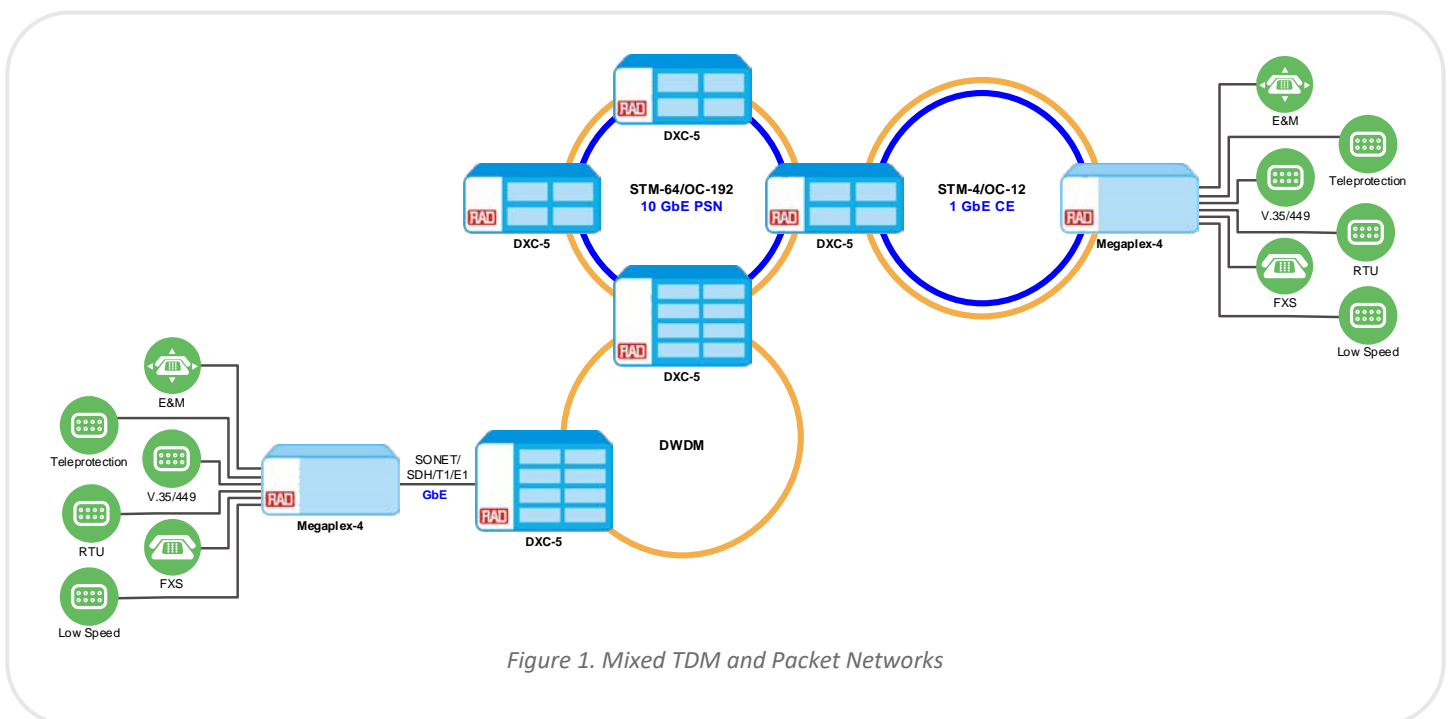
RAD
DXC-5

RAD
DXC-5

STM-64/OC-192
10 GbE PSN

RAD
DXC-5

STM-4/OC-12
1 GbE CE

RAD
Megaplex-4

E&M
Teleprotection
V.35/449
RTU
FXS
Low Speed

RAD
DXC-5

E&M
Teleprotection
V.35/449
RTU
FXS
Low Speed

RAD
Megaplex-4

SONET/
SDH/T1/E1
GbE

RAD
DXC-5

DWDM

Figure 1. Mixed TDM and Packet Networks